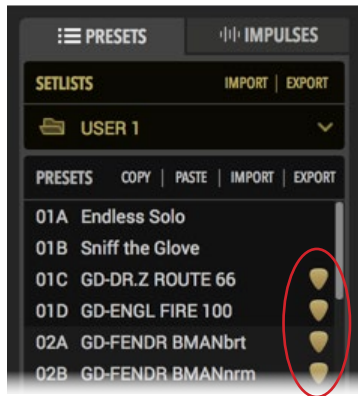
PRESETS | IMPULSES

SETLISTS IMPORT | EXPORT

USER 1

PRESETS COPY | PASTE | IMPORT | EXPORT

01A Endless Solo
01B Sniff the Glove
01C GD-DR.Z ROUTE 66
01D GD-ENGL FIRE 100
02A GD-FENDR BMANbrt
02B GD-FENDR BMANnrm